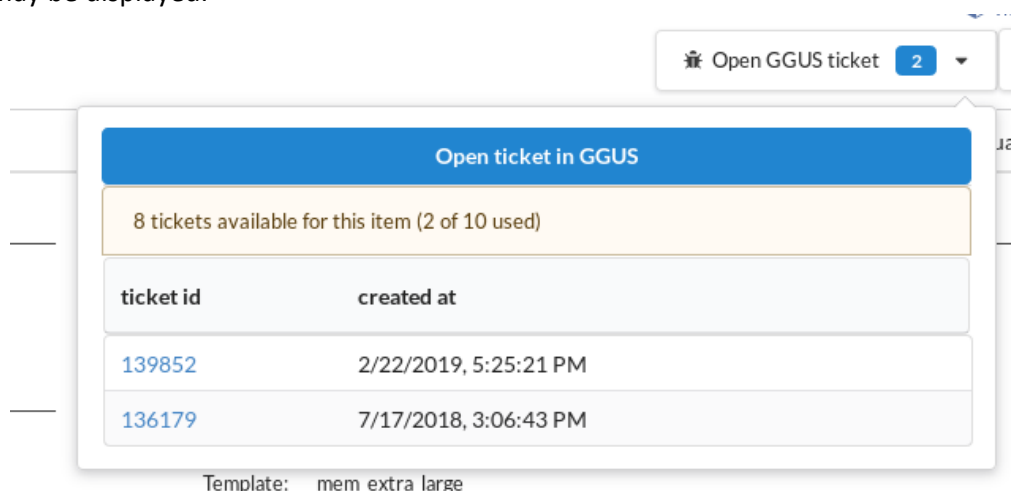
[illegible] be displayed.

Open GGUS ticket 2

Open ticket in GGUS

8 tickets available for this item (2 of 10 used)

| ticket id | created at |
|---|---|
| 139852 | 2/22/2019, 5:25:21 PM |
| 136179 | 7/17/2018, 3:06:43 PM |

Template: mem extra large